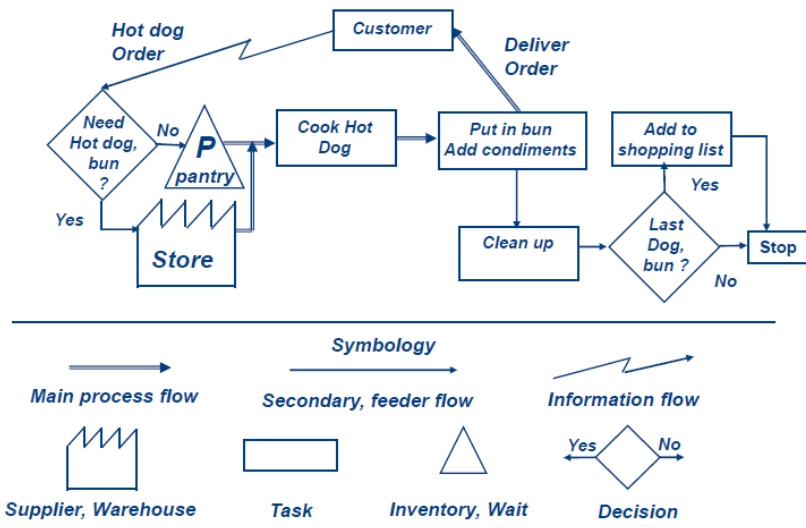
Customer

Hot dog Order

Deliver Order

Need Hot dog, bun ?

No

P pantry

Cook Hot Dog

Put in bun Add condiments

Add to shopping list

Yes

Store

Clean up

Last Dog, bun ?

Stop

Yes

No

Symbology

Main process flow

Secondary, feeder flow

Information flow

Yes

No

Supplier, Warehouse

Task

Inventory, Wait

Decision